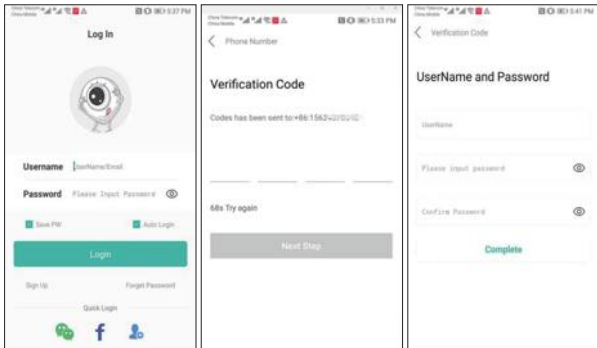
5:37 PM

Log In

Username UserName/Email

Password Please Input Password

Save PW

Auto Login

Login

Sign Up

Forget Password

Quick Login

f

5:33 PM

Phone Number

Verification Code

Codes has been sent to:+86 1562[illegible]

68s Try again

Next Step

5:41 PM

Verification Code

UserName and Password

UserName

Please input password

Confirm Password

Complete